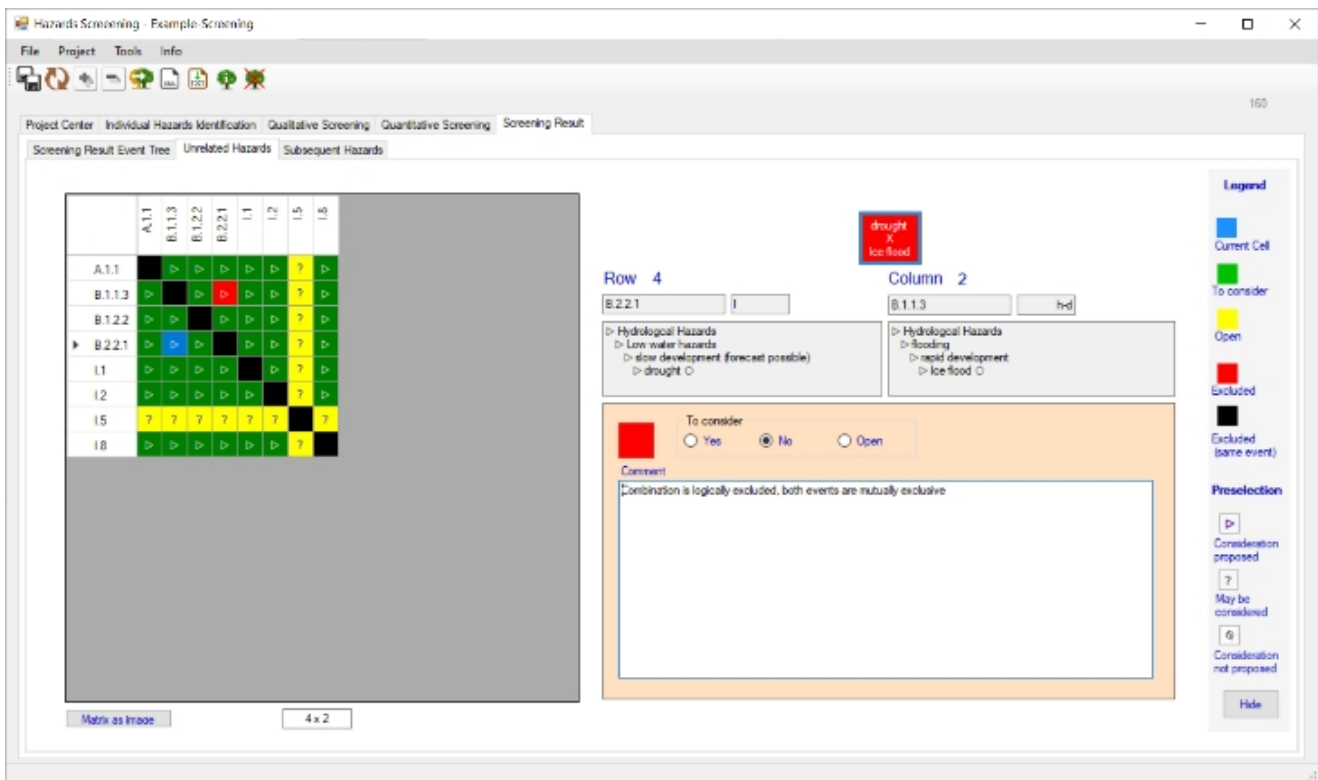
Hazards Screening - Example-Screening

File Project Tools Info

160

Project Center | Individual Hazards Identification | Qualitative Screening | Quantitative Screening | Screening Result

Screening Result Event Tree | Unrelated Hazards | Subsequent Hazards

| | A.1.1 | B.1.1.3 | B.1.2.2 | B.2.2.1 | I.1 | I.2 | I.5 | I.8 |
|---|---|---|---|---|---|---|---|---|
| A.1.1 | | ▷ | ▷ | ▷ | ▷ | ▷ | ? | ▷ |
| B.1.1.3 | ▷ | | ▷ | ▷ | ▷ | ▷ | ? | ▷ |
| B.1.2.2 | ▷ | ▷ | | ▷ | ▷ | ▷ | ? | ▷ |
| B.2.2.1 | ▷ | ▷ | ▷ | | ▷ | ▷ | ? | ▷ |
| I.1 | ▷ | ▷ | ▷ | ▷ | | ▷ | ? | ▷ |
| I.2 | ▷ | ▷ | ▷ | ▷ | ▷ | | ? | ▷ |
| I.5 | ? | ? | ? | ? | ? | ? | | ? |
| I.8 | ▷ | ▷ | ▷ | ▷ | ▷ | ▷ | ? | |

drought X Ice flood

Row 4

B.2.2.1 | I

▷ Hydrological Hazards
▷ Low water hazards
▷ slow development (forecast possible)
▷ drought ○

Column 2

B.1.1.3 | h-d

▷ Hydrological Hazards
▷ flooding
▷ rapid development
▷ Ice flood ○

To consider
○ Yes ◉ No ○ Open

Comment
Combination is logically excluded, both events are mutually exclusive

Matrix as image
4 x 2

Legend
Current Cell
To consider
Open
Excluded
Excluded (same event)

Preselection
▷ Consideration proposed
? May be considered
⊘ Consideration not proposed

Hide